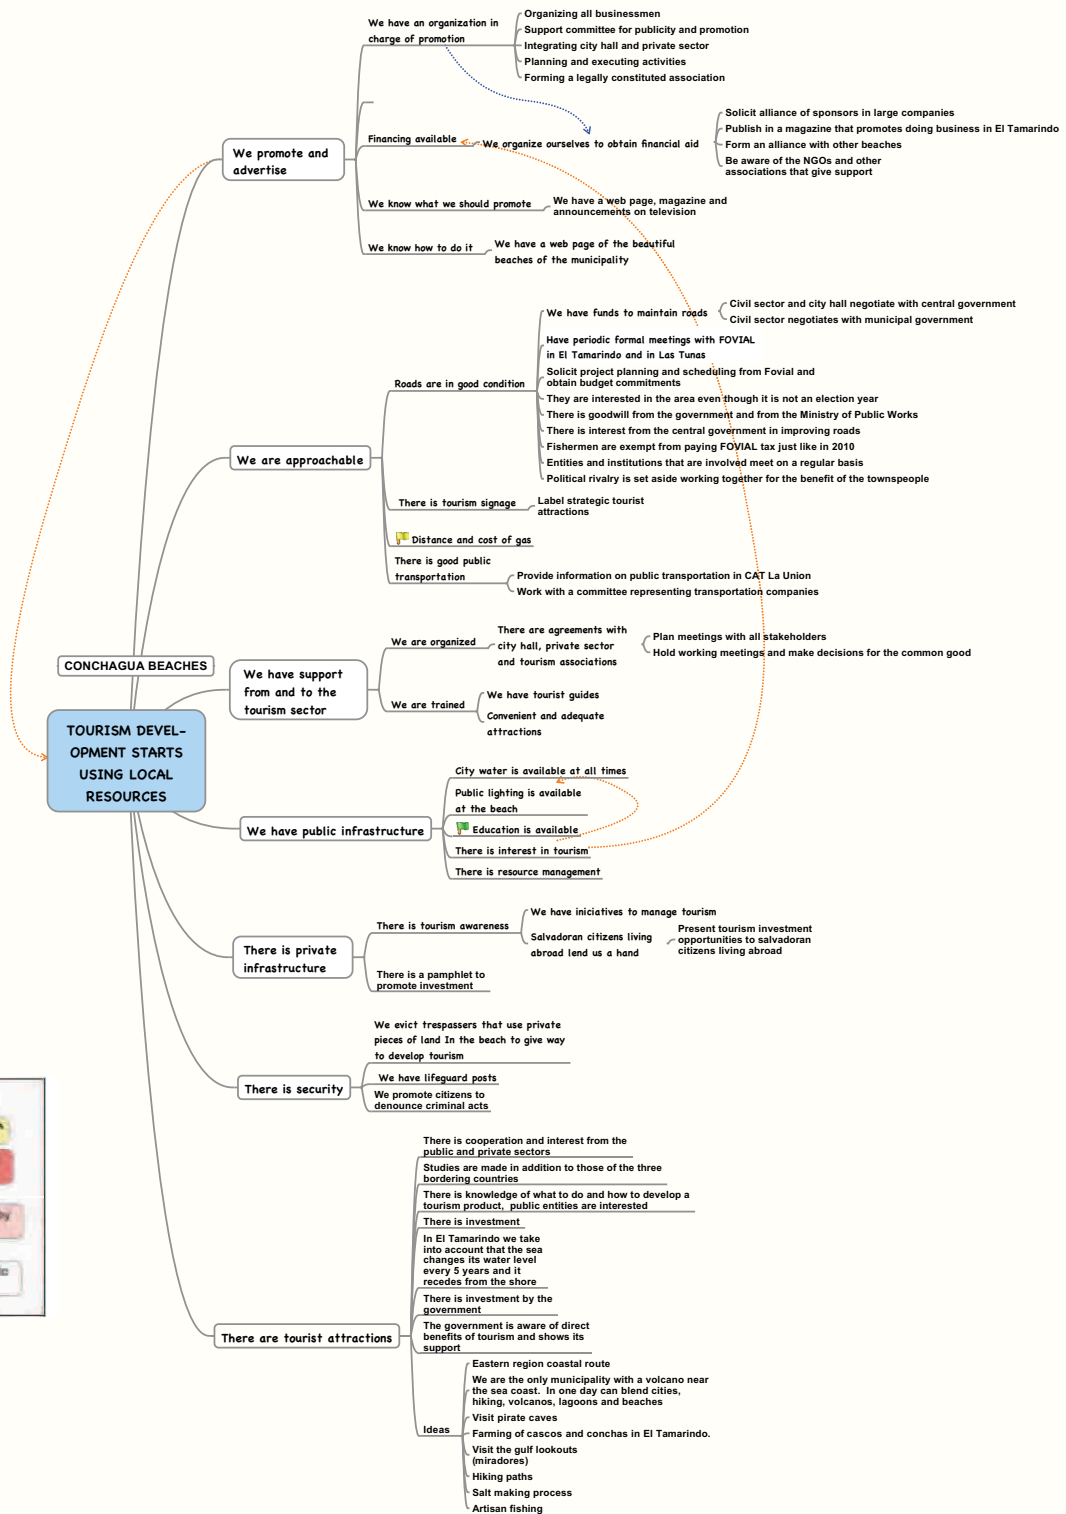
TOURISM DEVEL-OPMENT STARTS USING LOCAL RESOURCES

CONCHAGUA BEACHES

We promote and advertise

We have an organization in charge of promotion
Organizing all businessmen
Support committee for publicity and promotion
Integrating city hall and private sector
Planning and executing activities
Forming a legally constituted association

Financing available
We organize ourselves to obtain financial aid
Solicit alliance of sponsors in large companies
Publish in a magazine that promotes doing business in El Tamarindo
Form an alliance with other beaches
Be aware of the NGOs and other associations that give support

We know what we should promote
We have a web page, magazine and announcements on television

We know how to do it
We have a web page of the beautiful beaches of the municipality

We are approachable

Roads are in good condition
We have funds to maintain roads
Civil sector and city hall negotiate with central government
Civil sector negotiates with municipal government
Have periodic formal meetings with FOVIAL in El Tamarindo and in Las Tunas
Solicit project planning and scheduling from Fovial and obtain budget commitments
They are interested in the area even though it is not an election year
There is goodwill from the government and from the Ministry of Public Works
There is interest from the central government in improving roads
Fishermen are exempt from paying FOVIAL tax just like in 2010
Entities and institutions that are involved meet on a regular basis
Political rivalry is set aside working together for the benefit of the townspeople

There is tourism signage
Label strategic tourist attractions

Distance and cost of gas

There is good public transportation
Provide information on public transportation in CAT La Union
Work with a committee representing transportation companies

We have support from and to the tourism sector

We are organized
There are agreements with city hall, private sector and tourism associations
Plan meetings with all stakeholders
Hold working meetings and make decisions for the common good

We are trained
We have tourist guides
Convenient and adequate attractions

We have public infrastructure
City water is available at all times
Public lighting is available at the beach
Education is available
There is interest in tourism
There is resource management

There is private infrastructure

There is tourism awareness
We have iniciatives to manage tourism
Salvadoran citizens living abroad lend us a hand
Present tourism investment opportunities to salvadoran citizens living abroad

There is a pamphlet to promote investment

There is security
We evict trespassers that use private pieces of land In the beach to give way to develop tourism
We have lifeguard posts
We promote citizens to denounce criminal acts

There are tourist attractions
There is cooperation and interest from the public and private sectors
Studies are made in addition to those of the three bordering countries
There is knowledge of what to do and how to develop a tourism product, public entities are interested
There is investment
In El Tamarindo we take into account that the sea changes its water level every 5 years and it recedes from the shore
There is investment by the government
The government is aware of direct benefits of tourism and shows its support

Ideas
Eastern region coastal route
We are the only municipality with a volcano near the sea coast. In one day can blend cities, hiking, volcanos, lagoons and beaches
Visit pirate caves
Farming of cascos and conchas in El Tamarindo.
Visit the gulf lookouts (miradores)
Hiking paths
Salt making process
Artisan fishing